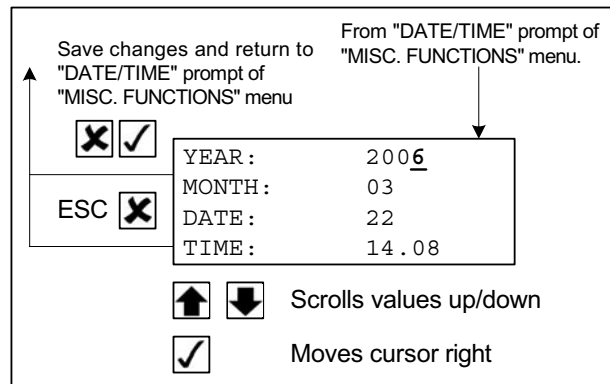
From "DATE/TIME" prompt of "MISC. FUNCTIONS" menu.

Save changes and return to "DATE/TIME" prompt of "MISC. FUNCTIONS" menu

| YEAR: | 2006 |
|---|---|
| MONTH: | 03 |
| DATE: | 22 |
| TIME: | 14.08 |

ESC

Scrolls values up/down

Moves cursor right